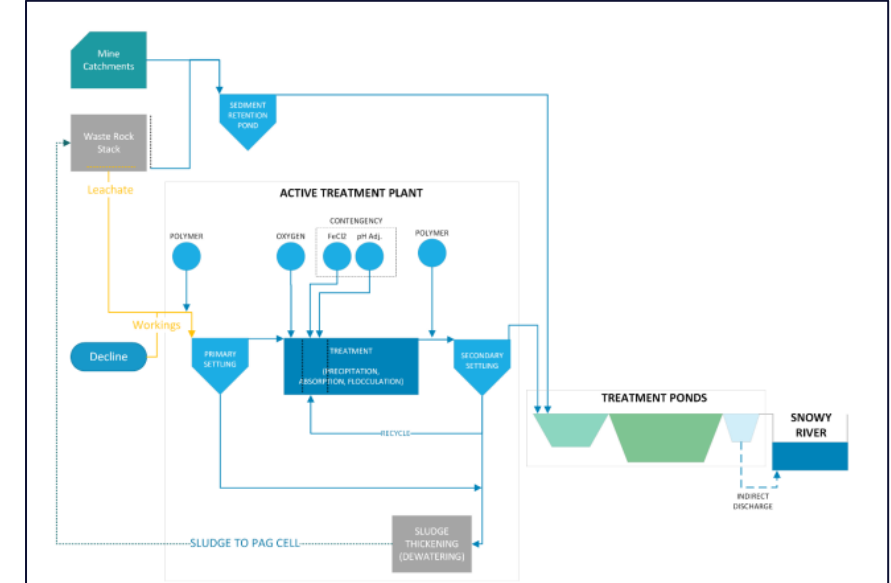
Mine Catchments

Waste Rock Stack

SEDIMENT RETENTION POND

Leachate

ACTIVE TREATMENT PLANT

CONTENGENCY

POLYMER

OXYGEN

FeCl2

pH Adj.

POLYMER

Workings

Decline

PRIMARY SETTLING

TREATMENT

(PRECIPITATION, ABSORPTION, FLOCCULATION)

SECONDARY SETTLING

TREATMENT PONDS

SNOWY RIVER

RECYCLE

INDIRECT DISCHARGE

SLUDGE TO PAG CELL

SLUDGE THICKENING (DEWATERING)